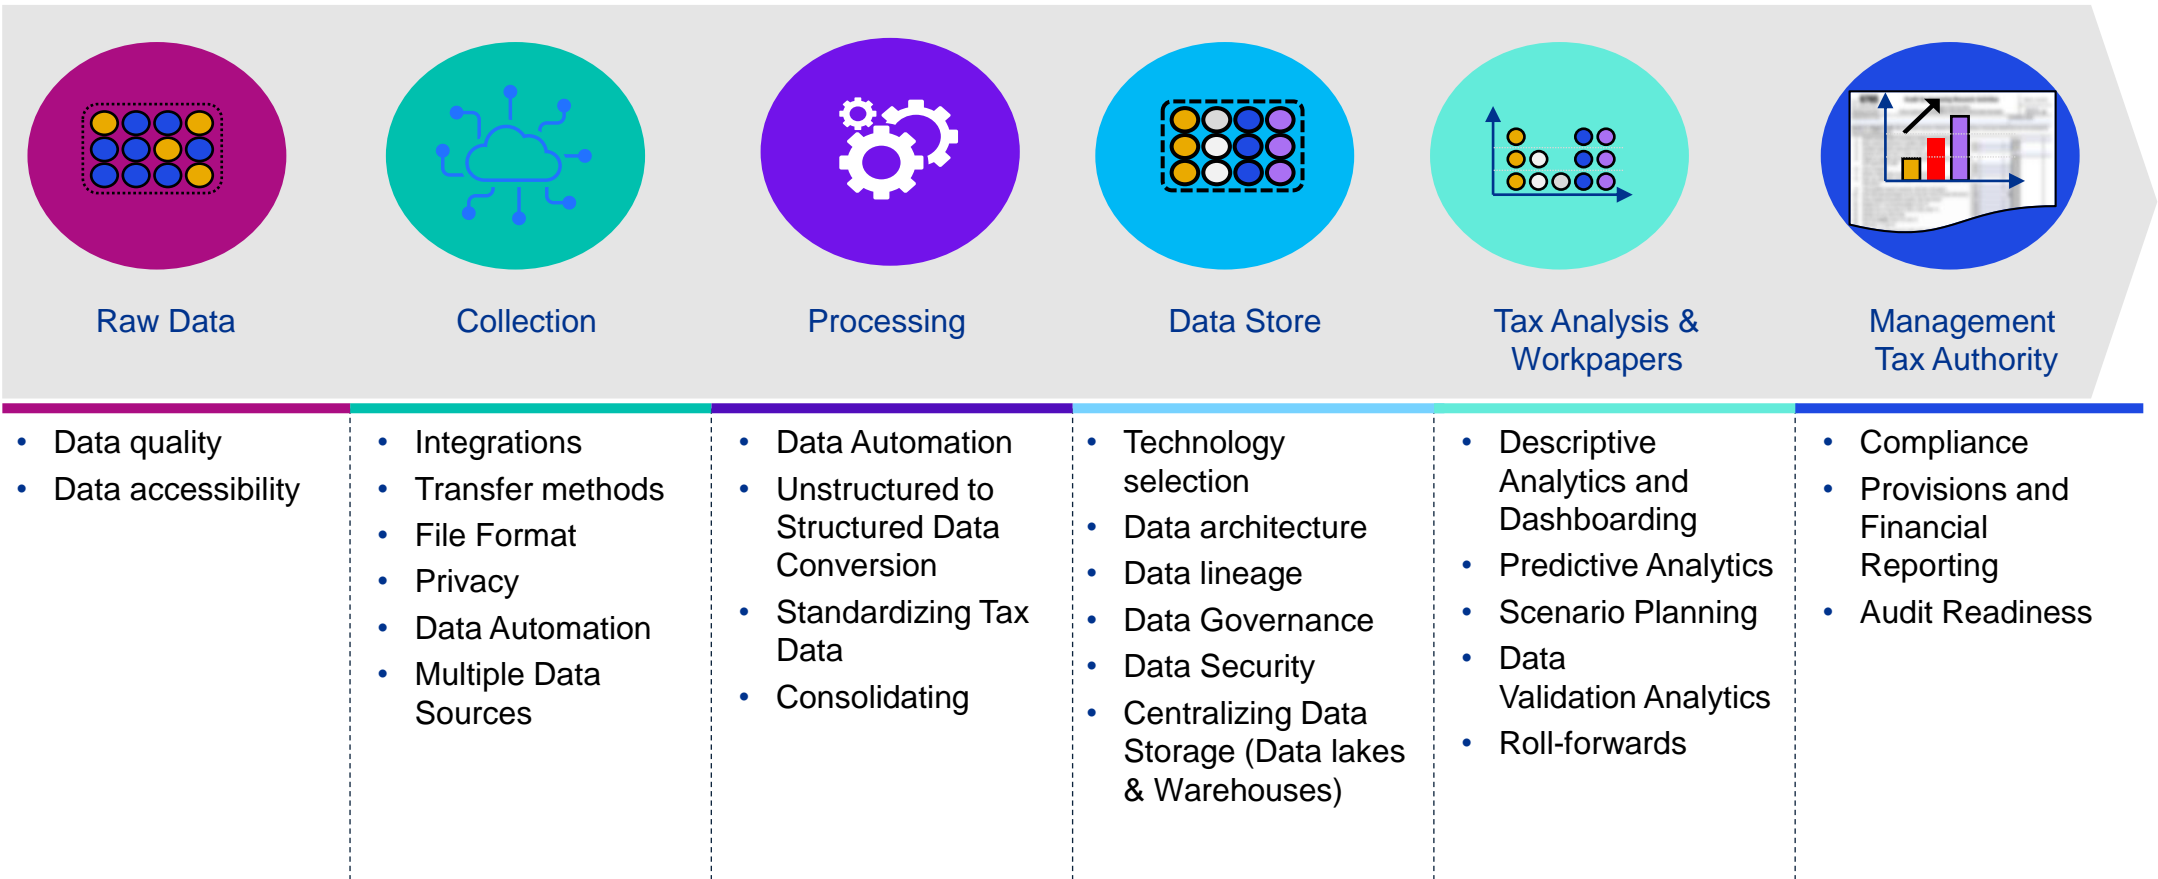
Raw Data

Collection

Processing

Data Store

Tax Analysis & Workpapers

Management Tax Authority

- Data quality
- Data accessibility

- Integrations
- Transfer methods
- File Format
- Privacy
- Data Automation
- Multiple Data Sources

- Data Automation
- Unstructured to Structured Data Conversion
- Standardizing Tax Data
- Consolidating

- Technology selection
- Data architecture
- Data lineage
- Data Governance
- Data Security
- Centralizing Data Storage (Data lakes & Warehouses)

- Descriptive Analytics and Dashboarding
- Predictive Analytics
- Scenario Planning
- Data Validation Analytics
- Roll-forwards

- Compliance
- Provisions and Financial Reporting
- Audit Readiness